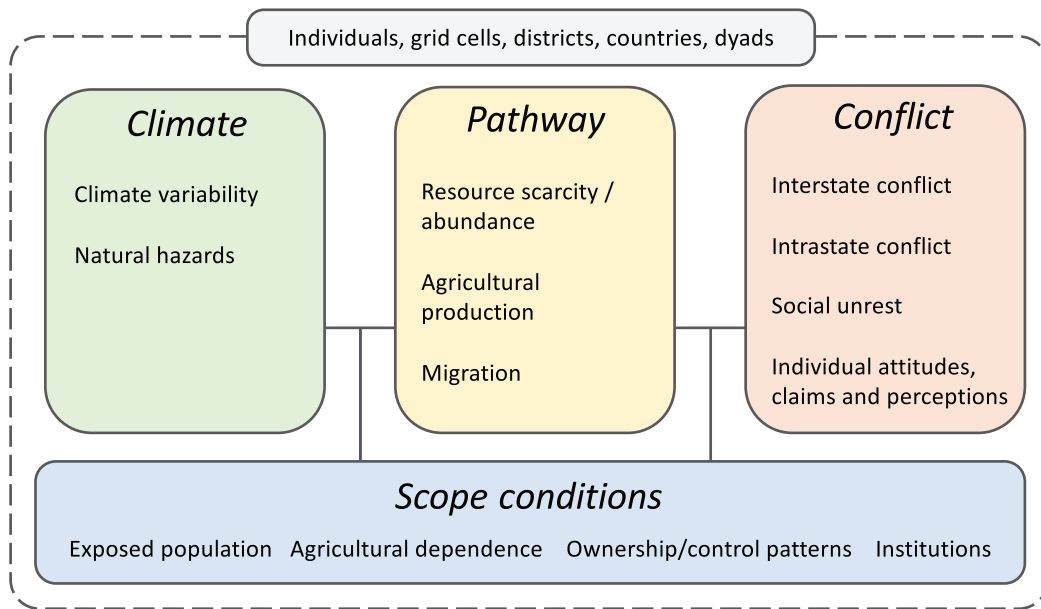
Individuals, grid cells, districts, countries, dyads

Climate

Climate variability

Natural hazards

Pathway

Resource scarcity / abundance

Agricultural production

Migration

Conflict

Interstate conflict

Intrastate conflict

Social unrest

Individual attitudes, claims and perceptions

Scope conditions

Exposed population Agricultural dependence Ownership/control patterns Institutions